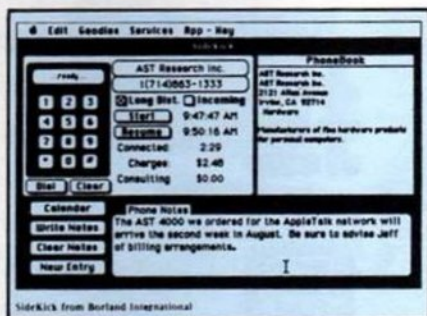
Edit Goodies Services App - Key

SideKick

...ready...

1 2 3
4 5 6
7 8 9
* 0 #

Dial Clear

AST Research Inc.

1(714)863-1333

Long Dist. Incoming

Start 9:47:47 AM

Resume 9:50:16 AM

Connected: 2:29

Charges: $2.46

Consulting: $0.00

PhoneBook

AST Research Inc.
AST Research Inc.
2121 Alton Avenue
Irvine, CA 92714
Hardware

Manufacturers of fine hardware products for personal computers.

Calendar

Write Notes

Clear Notes

New Entry

Phone Notes

The AST 4000 we ordered for the AppleTalk network will arrive the second week in August. Be sure to advise Jeff of billing arrangements.

SideKick from Borland International